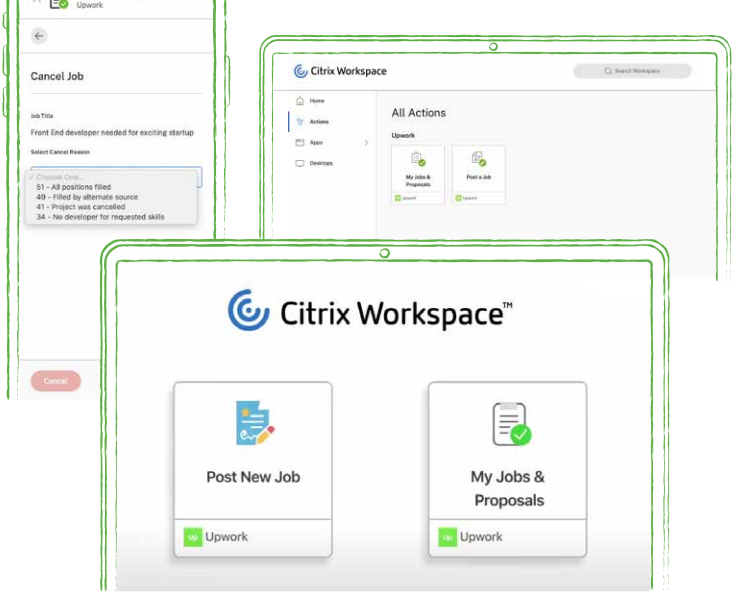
Upwork

Cancel Job

Job Title

Front End developer needed for exciting startup

Select Cancel Reason

✓ Choose One...
51 - All positions filled
49 - Filled by alternate source
41 - Project was cancelled
34 - No developer for requested skills

Cancel

Citrix Workspace

Search Workspace

Home

Actions

Apps

Desktops

All Actions

Upwork

My Jobs & Proposals

Upwork

Post a Job

Upwork

Citrix Workspace™

Post New Job

Up Upwork

My Jobs & Proposals

Up Upwork